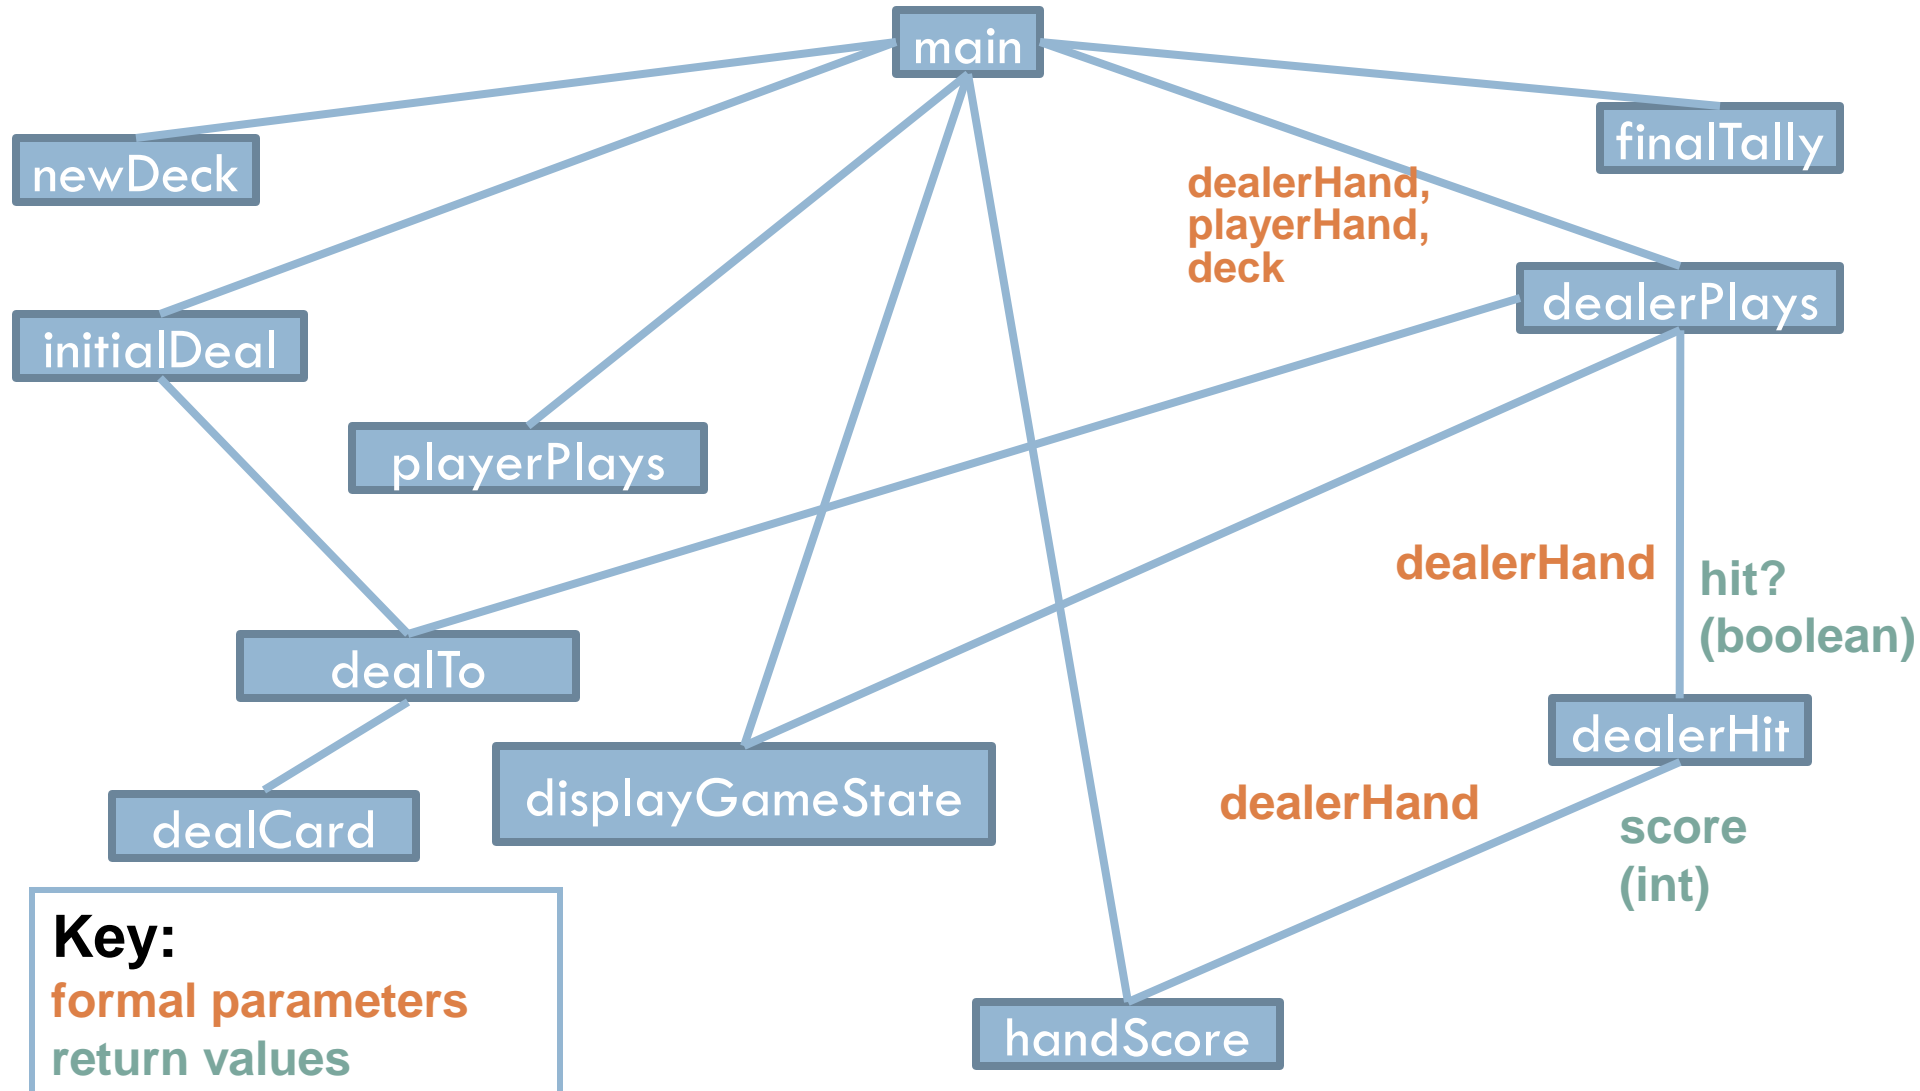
main

newDeck

finalTally

dealerHand, playerHand, deck

dealerPlays

initialDeal

playerPlays

dealerHand

hit? (boolean)

dealTo

dealerHit

displayGameState

dealCard

dealerHand

score (int)

Key:
formal parameters
return values

handScore